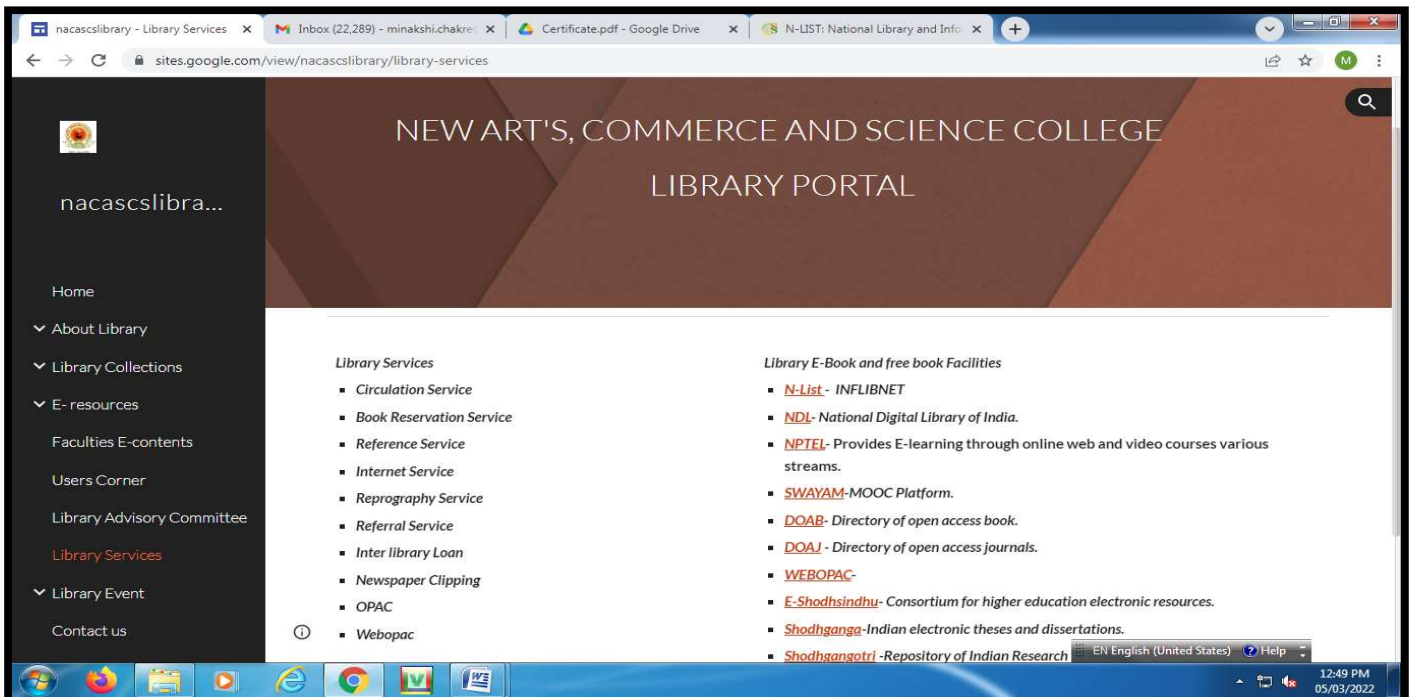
nacascslibrary - Library Services ×
Inbox (22,289) - minakshi.chakra ×
Certificate.pdf - Google Drive ×
N-LIST: National Library and Info ×

sites.google.com/view/nacascslibrary/library-services

nacascslibra...

Home
About Library
Library Collections
E- resources
Faculties E-contents
Users Corner
Library Advisory Committee
Library Services
Library Event
Contact us

NEW ART'S, COMMERCE AND SCIENCE COLLEGE
LIBRARY PORTAL

Library Services
- Circulation Service
- Book Reservation Service
- Reference Service
- Internet Service
- Reprography Service
- Referral Service
- Inter library Loan
- Newspaper Clipping
- OPAC
- Webopac

Library E-Book and free book Facilities
- N-List - INFLIBNET
- NDL- National Digital Library of India.
- NPTEL- Provides E-learning through online web and video courses various streams.
- SWAYAM-MOOC Platform.
- DOAB- Directory of open access book.
- DOAJ - Directory of open access journals.
- WEBOPAC-
- E-Shodhsindhu- Consortium for higher education electronic resources.
- Shodhganga-Indian electronic theses and dissertations.
- Shodhgangotri -Repository of Indian Research

EN English (United States) Help

12:49 PM
05/03/2022